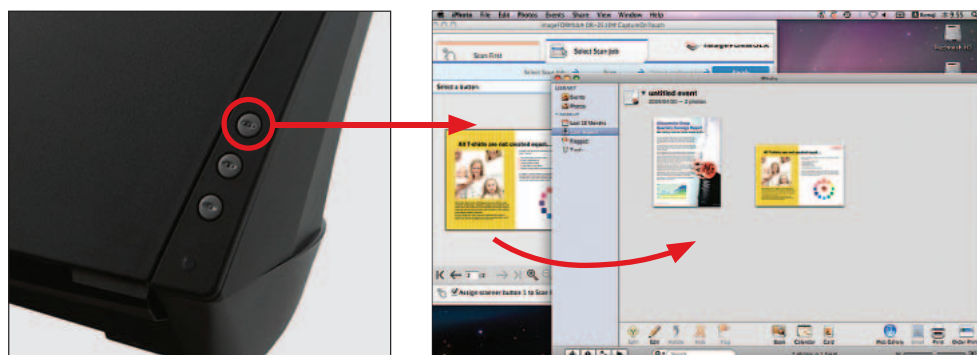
iPhoto File Edit Photos Events Share View Window Help

Scan First

Select Scan Job

imageFORMULA

Select a button

LIBRARY

Events

Photos

Last 12 Months

Last Import

Flagged

Trash

untitled event

All T-shirts are not created equal...

Assign scanner button 1 to Scan

Edit

Book

Calendar

Card

iWeb Gallery

Email

Print

Order Prints